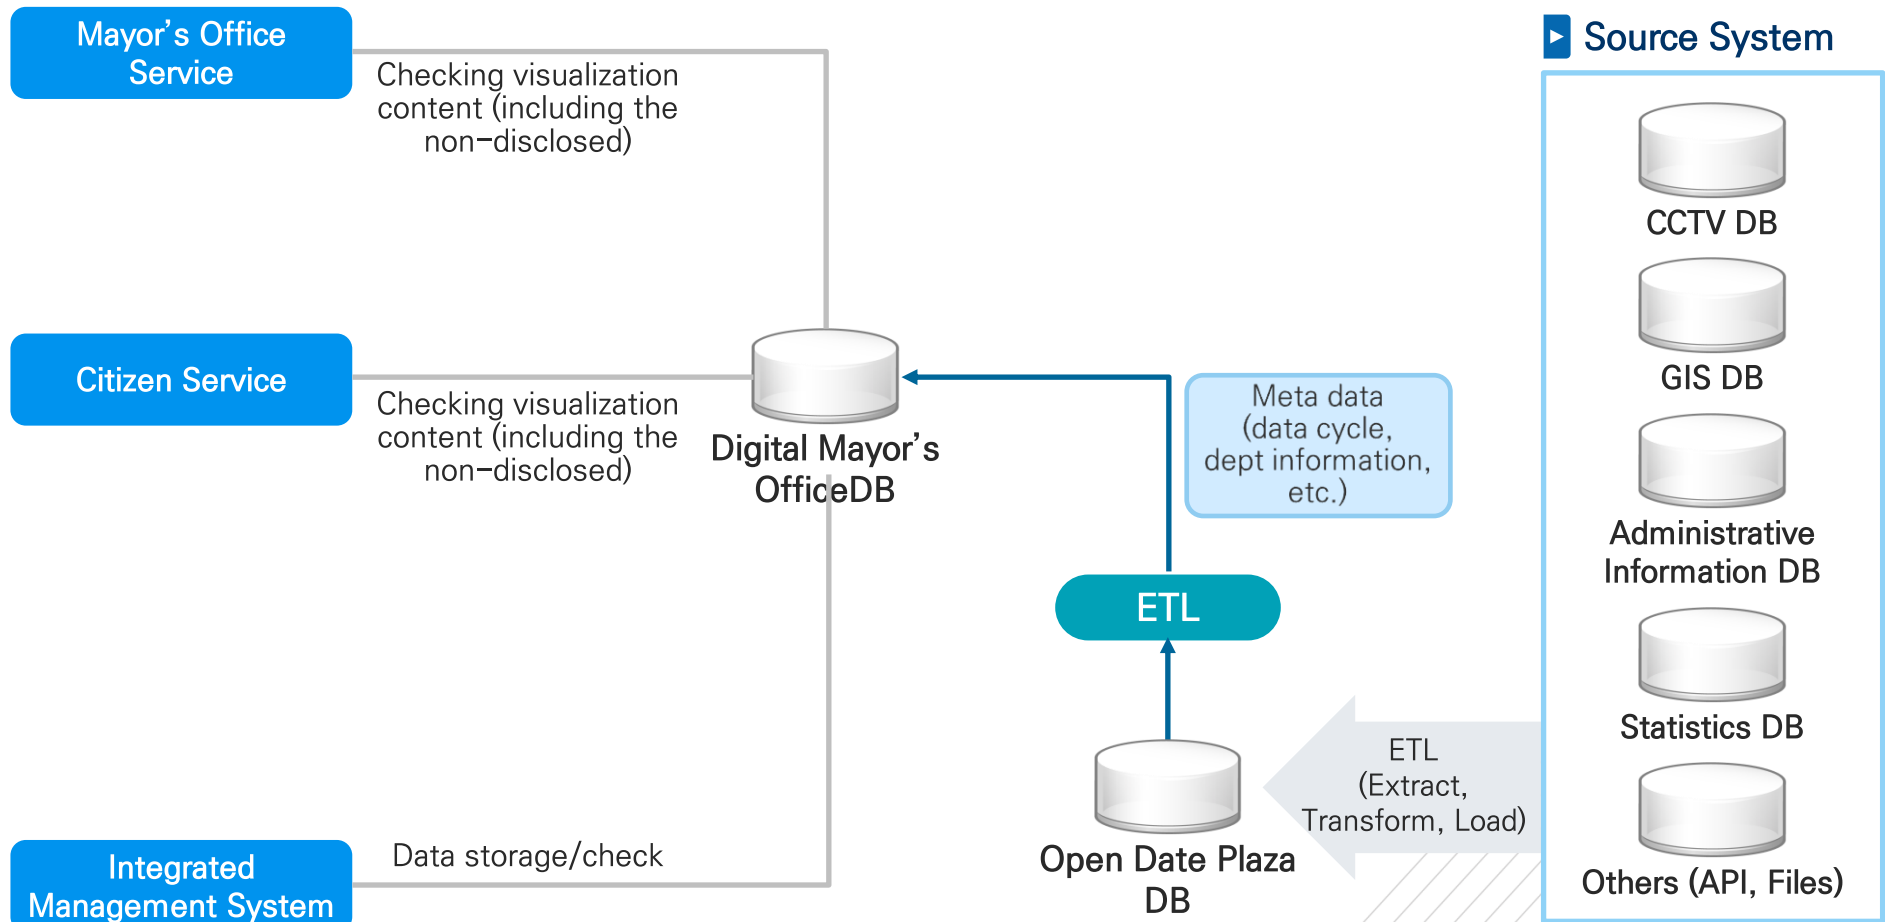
Mayor's Office Service

Checking visualization content (including the non–disclosed)

Citizen Service

Checking visualization content (including the non–disclosed)

Digital Mayor's OfficeDB

Meta data (data cycle, dept information, etc.)

ETL

Integrated Management System

Data storage/check

Open Date Plaza DB

ETL (Extract, Transform, Load)

Source System

CCTV DB

GIS DB

Administrative Information DB

Statistics DB

Others (API, Files)